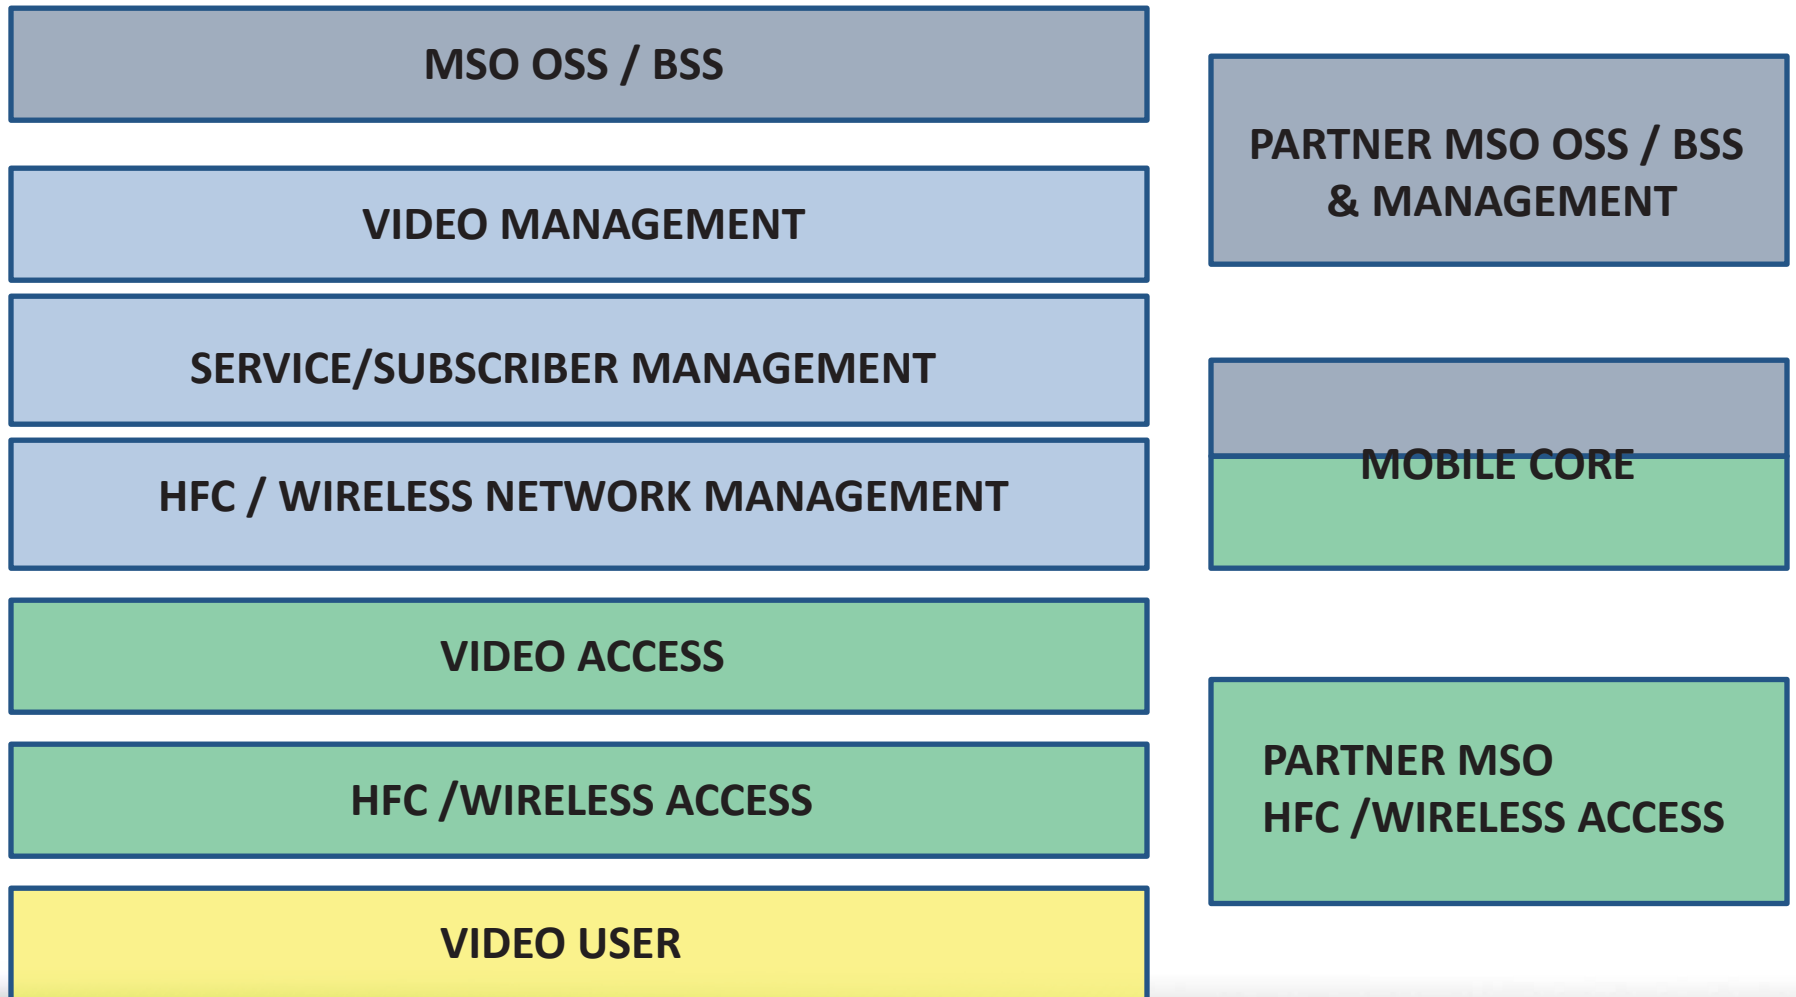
MSO OSS / BSS

VIDEO MANAGEMENT

SERVICE/SUBSCRIBER MANAGEMENT

HFC / WIRELESS NETWORK MANAGEMENT

VIDEO ACCESS

HFC /WIRELESS ACCESS

VIDEO USER

PARTNER MSO OSS / BSS & MANAGEMENT

MOBILE CORE

PARTNER MSO
HFC /WIRELESS ACCESS